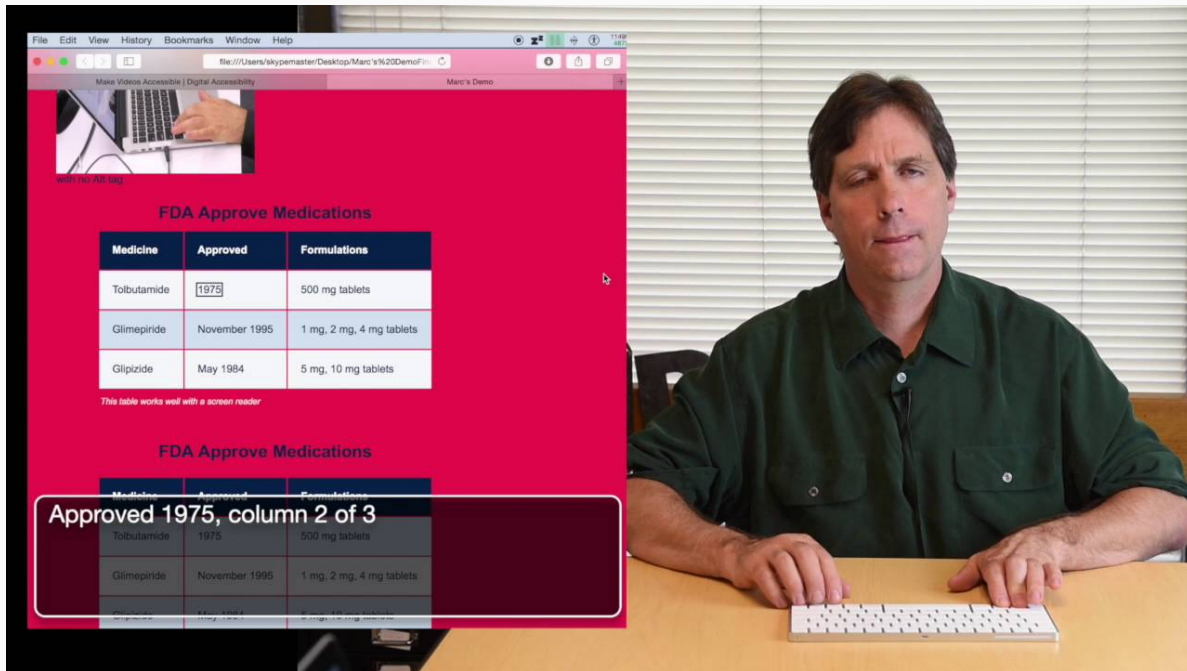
File Edit View History Bookmarks Window Help

file:///Users/skypemaster/Desktop/Marc's%20DemoFi

Make Videos Accessible | Digital Accessibility

Marc's Demo

with no Alt tag

FDA Approve Medications

| Medicine | Approved | Formulations |
|---|---|---|
| Tolbutamide | 1975 | 500 mg tablets |
| Glimepiride | November 1995 | 1 mg, 2 mg, 4 mg tablets |
| Glipizide | May 1984 | 5 mg, 10 mg tablets |

This table works well with a screen reader

FDA Approve Medications

| Medicine | Approved | Formulations |
|---|---|---|
| Tolbutamide | 1975 | 500 mg tablets |
| Glimepiride | November 1995 | 1 mg, 2 mg, 4 mg tablets |
| Glipizide | May 1984 | 5 mg, 10 mg tablets |

Approved 1975, column 2 of 3